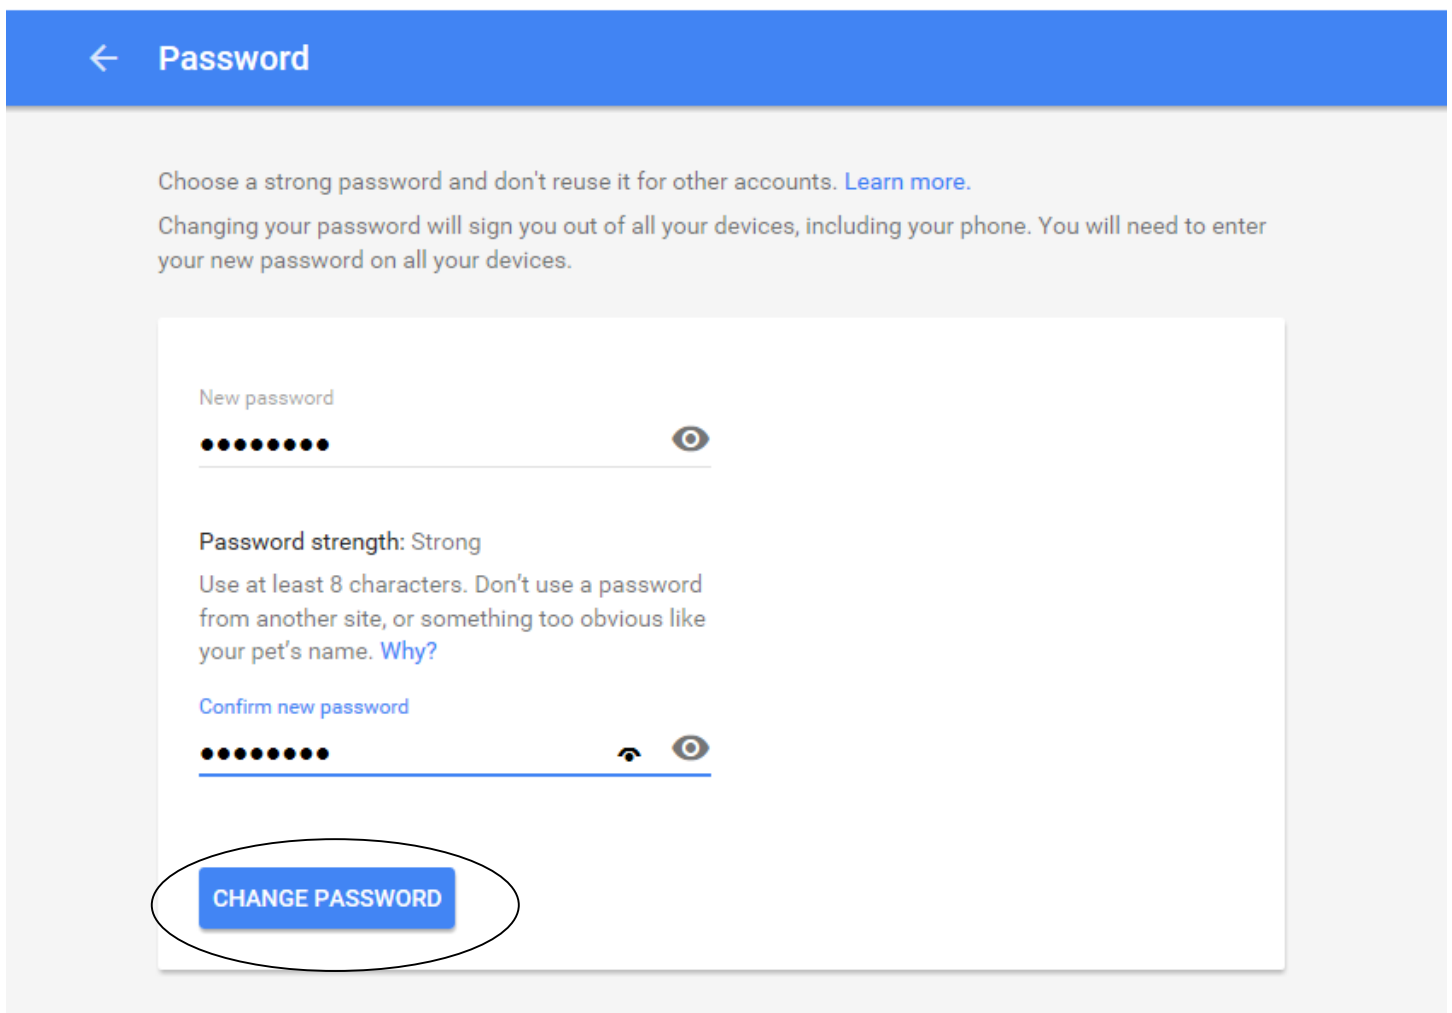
Password

Choose a strong password and don't reuse it for other accounts. Learn more.

Changing your password will sign you out of all your devices, including your phone. You will need to enter your new password on all your devices.

New password

••••••••

Password strength: Strong

Use at least 8 characters. Don't use a password from another site, or something too obvious like your pet's name. Why?

Confirm new password

••••••••

CHANGE PASSWORD